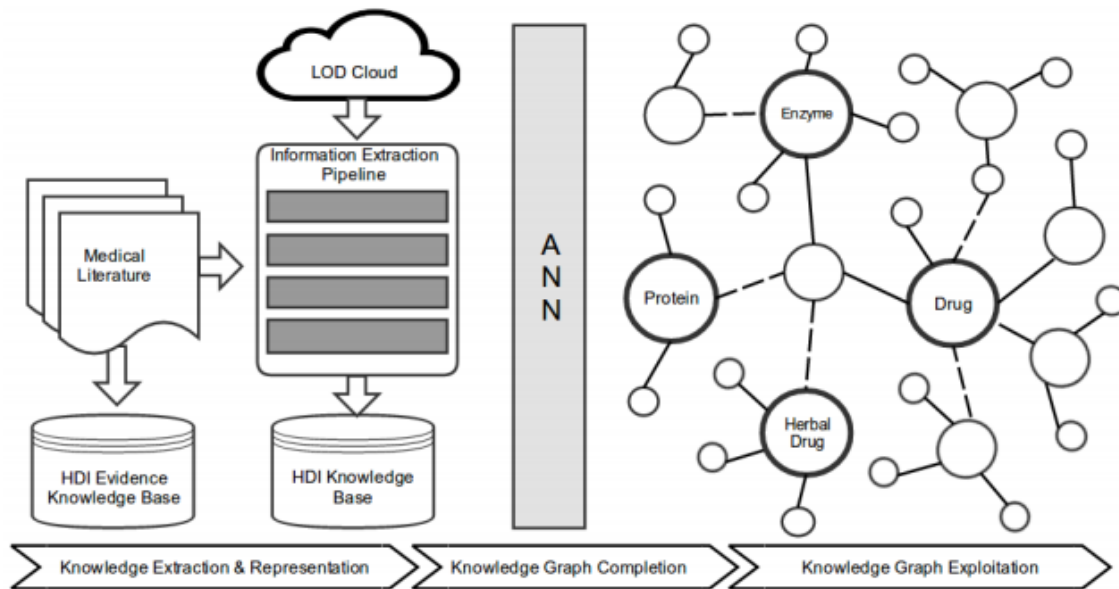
LOD Cloud

Information Extraction Pipeline

Medical Literature

HDI Evidence Knowledge Base

HDI Knowledge Base

A
N
N

Enzyme

Protein

Drug

Herbal Drug

Knowledge Extraction & Representation

Knowledge Graph Completion

Knowledge Graph Exploitation